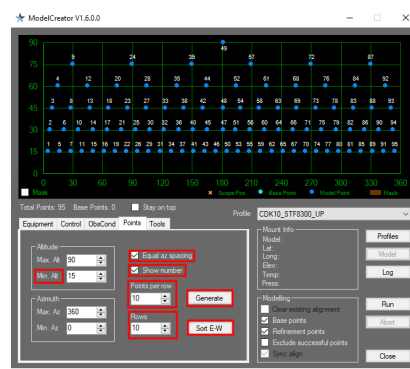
ModelCreator V1.6.0.0

90
75
60
45
30
15
0

49
9 24 39 57 72 87
4 12 20 44 52 61 68 76 84 92
3 8 13 18 23 28 33 38 43 48 54 60 63 67 73 78 83 88 93
2 6 10 14 17 21 25 30 34 37 41 45 47 51 56 58 62 66 70 74 79 82 86 90 94
1 5 7 11 15 16 19 22 26 27 29 31 32 35 36 40 42 46 50 53 55 59 64 65 69 71 75 77 80 81 85 89 91 95

0 30 60 90 120 150 180 210 240 270 300 330 360

Mask
Scope Pos
Base Point
Model Point
Mask

Total Points: 95 Base Points: 0
Stay on top
Profile CDK10_STF8300_UP

Equipment Control ObsCond Points Tools

Altitude
Max. Alt. 90
Min. Alt. 15

Azimuth
Max. Az. 360
Min. Az. 0

Equal az spacing
Show number

Points per row
10
Generate

Rows
10
Sort E-W

Mount Info
Model:
Lat.:
Long.:
Elev.:
Temp.:
Press.:

Modelling
Clear existing alignment
Base points
Refinement points
Exclude successful points
Sync align

Profiles
Model
Log
Run
Abort
Close